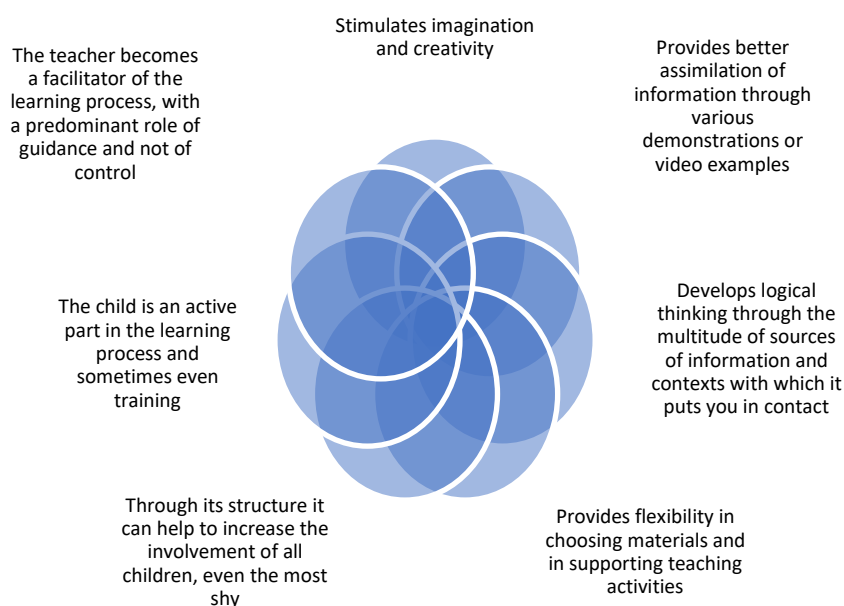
Stimulates imagination and creativity

Provides better assimilation of information through various demonstrations or video examples

Develops logical thinking through the multitude of sources of information and contexts with which it puts you in contact

Provides flexibility in choosing materials and in supporting teaching activities

Through its structure it can help to increase the involvement of all children, even the most shy

The child is an active part in the learning process and sometimes even training

The teacher becomes a facilitator of the learning process, with a predominant role of guidance and not of control